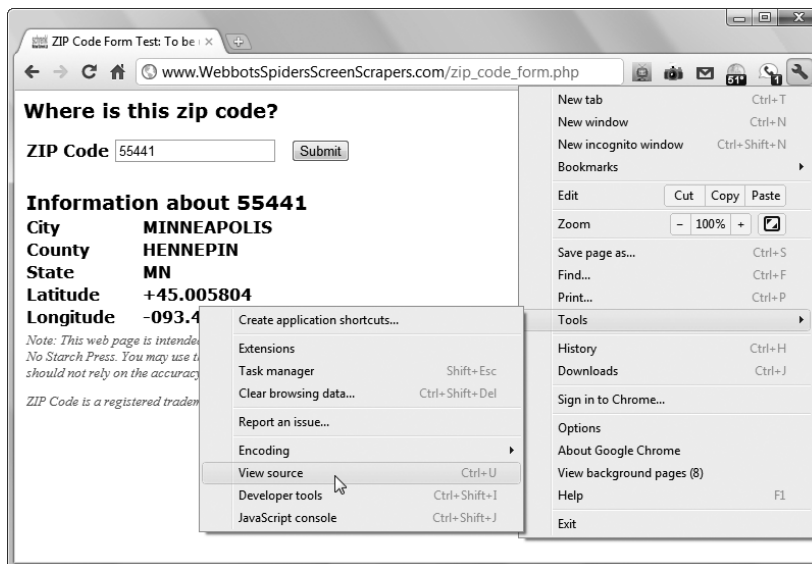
ZIP Code Form Test: To be ×

www.WebbotsSpidersScreenScrapers.com/zip_code_form.php

51

Where is this zip code?

ZIP Code 55441 Submit

Information about 55441

City MINNEAPOLIS

County HENNEPIN

State MN

Latitude +45.005804

Longitude -093.4

Note: This web page is intende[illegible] No Starch Press. You may use t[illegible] should not rely on the accuracy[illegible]

ZIP Code is a registered tradem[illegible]

Create application shortcuts...

Extensions

Task manager Shift+Esc

Clear browsing data... Ctrl+Shift+Del

Report an issue...

Encoding

View source Ctrl+U

Developer tools Ctrl+Shift+I

JavaScript console Ctrl+Shift+J

New tab Ctrl+T

New window Ctrl+N

New incognito window Ctrl+Shift+N

Bookmarks

Edit Cut Copy Paste

Zoom − 100% +

Save page as... Ctrl+S

Find... Ctrl+F

Print... Ctrl+P

Tools

History Ctrl+H

Downloads Ctrl+J

Sign in to Chrome...

Options

About Google Chrome

View background pages (8)

Help F1

Exit